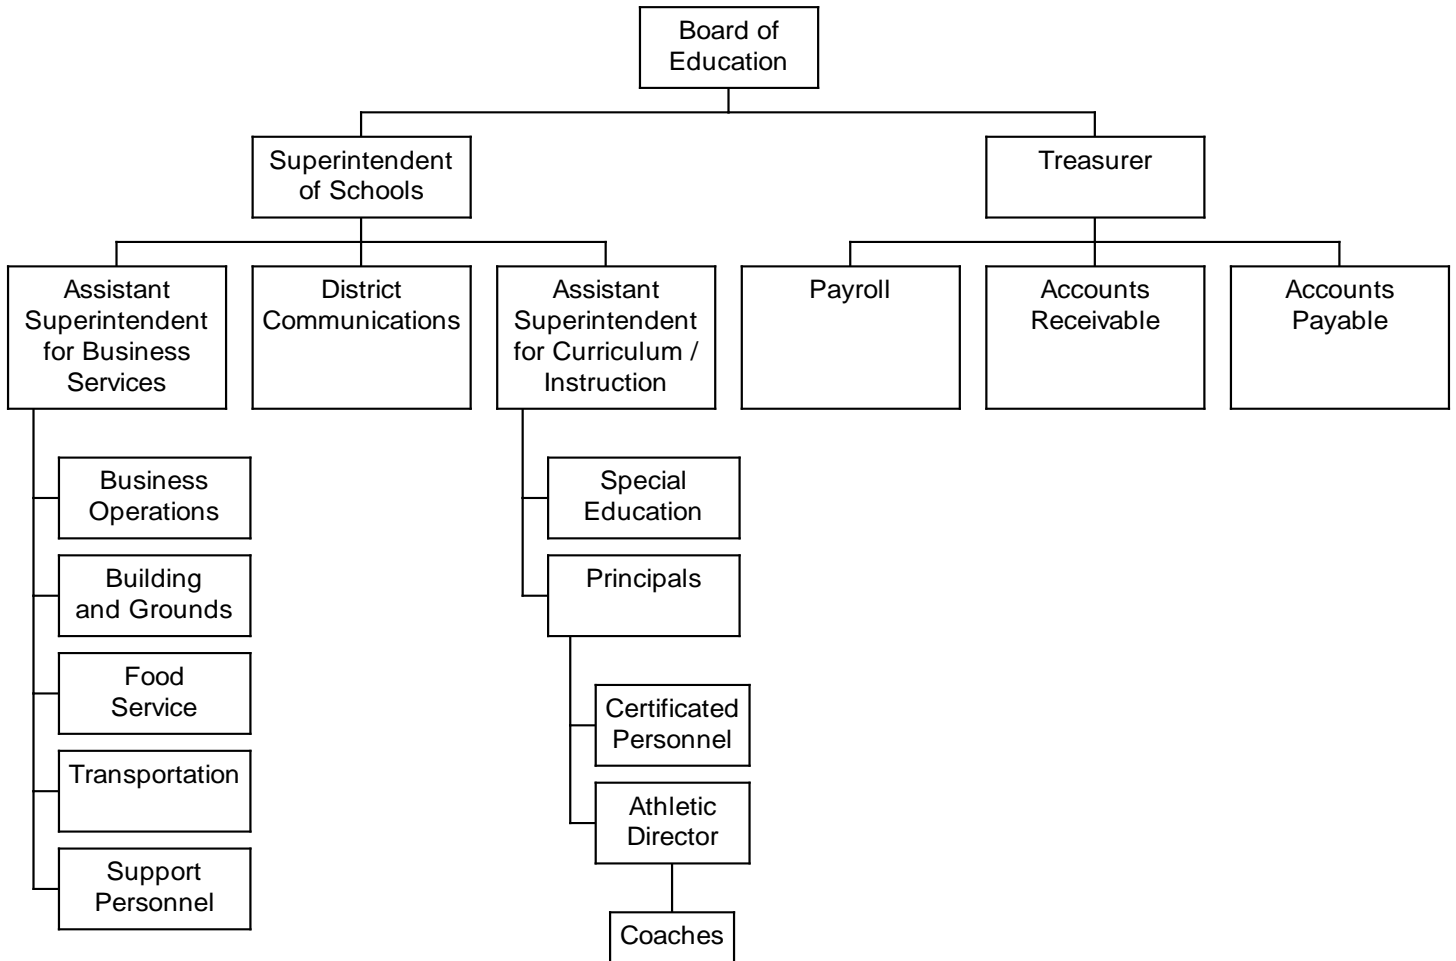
Board of Education

Superintendent of Schools

Treasurer

Assistant Superintendent for Business Services

District Communications

Assistant Superintendent for Curriculum / Instruction

Payroll

Accounts Receivable

Accounts Payable

Business Operations

Building and Grounds

Food Service

Transportation

Support Personnel

Special Education

Principals

Certificated Personnel

Athletic Director

Coaches